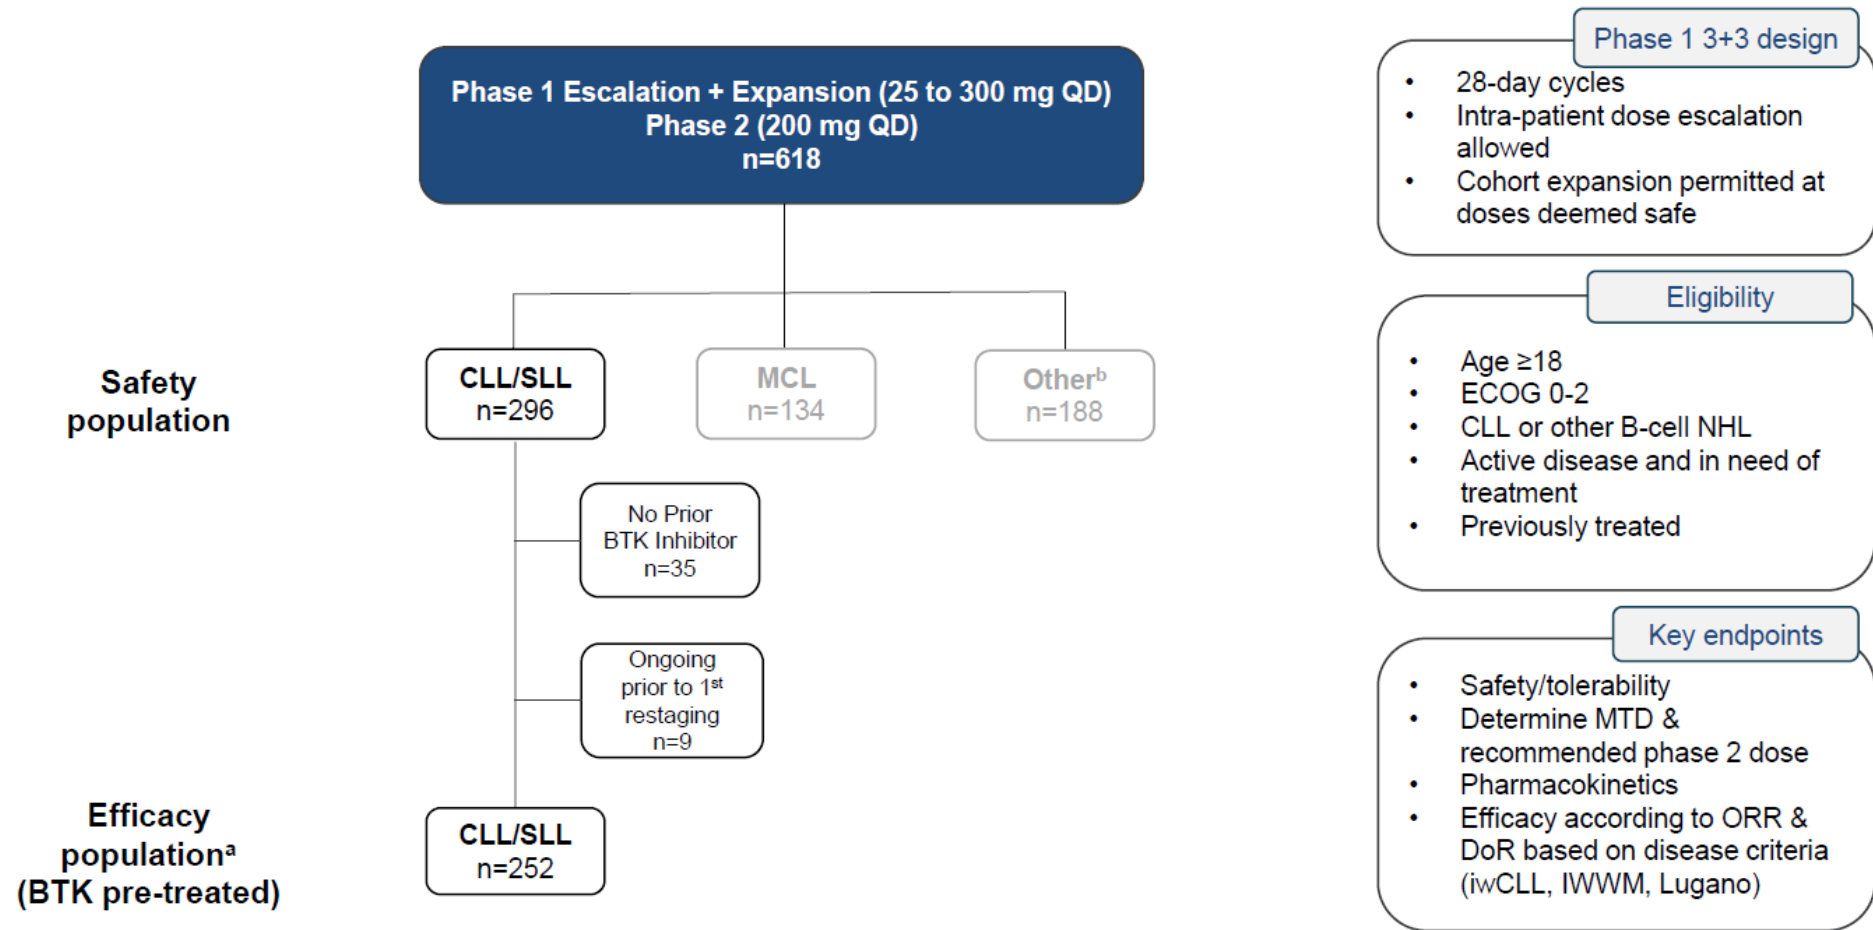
Phase 1 Escalation + Expansion (25 to 300 mg QD)
Phase 2 (200 mg QD)
n=618

Safety population

CLL/SLL
n=296

MCL
n=134

Other$^{b}$
n=188

No Prior BTK Inhibitor
n=35

Ongoing prior to 1$^{st}$ restaging
n=9

Efficacy population$^{a}$ (BTK pre-treated)

CLL/SLL
n=252

Phase 1 3+3 design

- 28-day cycles
- Intra-patient dose escalation allowed
- Cohort expansion permitted at doses deemed safe

Eligibility

- Age ≥18
- ECOG 0-2
- CLL or other B-cell NHL
- Active disease and in need of treatment
- Previously treated

Key endpoints

- Safety/tolerability
- Determine MTD & recommended phase 2 dose
- Pharmacokinetics
- Efficacy according to ORR & DoR based on disease criteria (iwCLL, IWWM, Lugano)